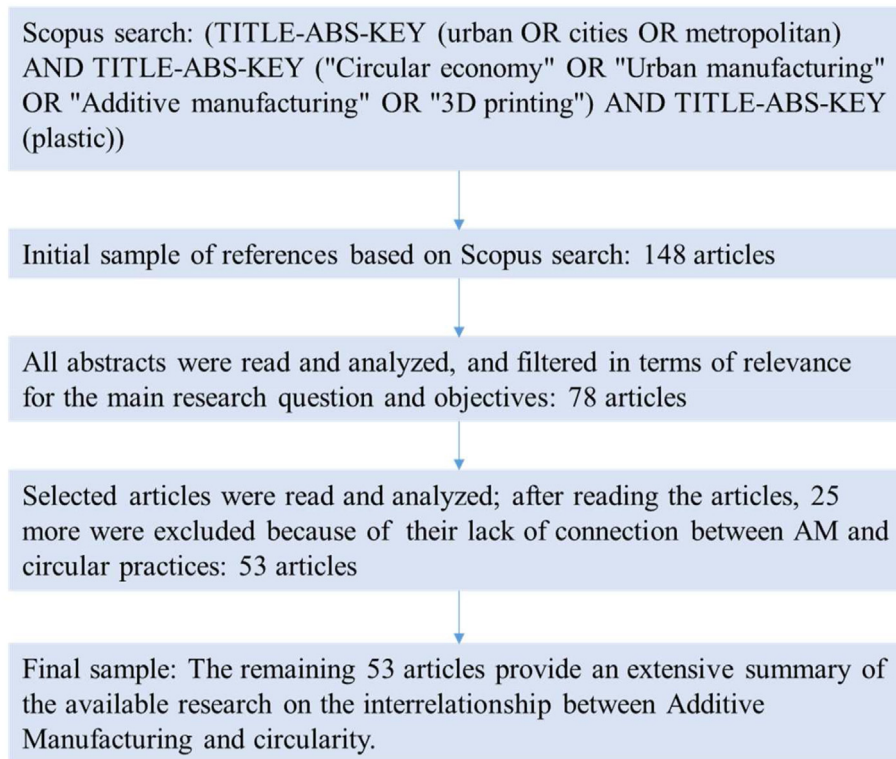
Scopus search: (TITLE-ABS-KEY (urban OR cities OR metropolitan) AND TITLE-ABS-KEY ("Circular economy" OR "Urban manufacturing" OR "Additive manufacturing" OR "3D printing") AND TITLE-ABS-KEY (plastic))

Initial sample of references based on Scopus search: 148 articles

All abstracts were read and analyzed, and filtered in terms of relevance for the main research question and objectives: 78 articles

Selected articles were read and analyzed; after reading the articles, 25 more were excluded because of their lack of connection between AM and circular practices: 53 articles

Final sample: The remaining 53 articles provide an extensive summary of the available research on the interrelationship between Additive Manufacturing and circularity.